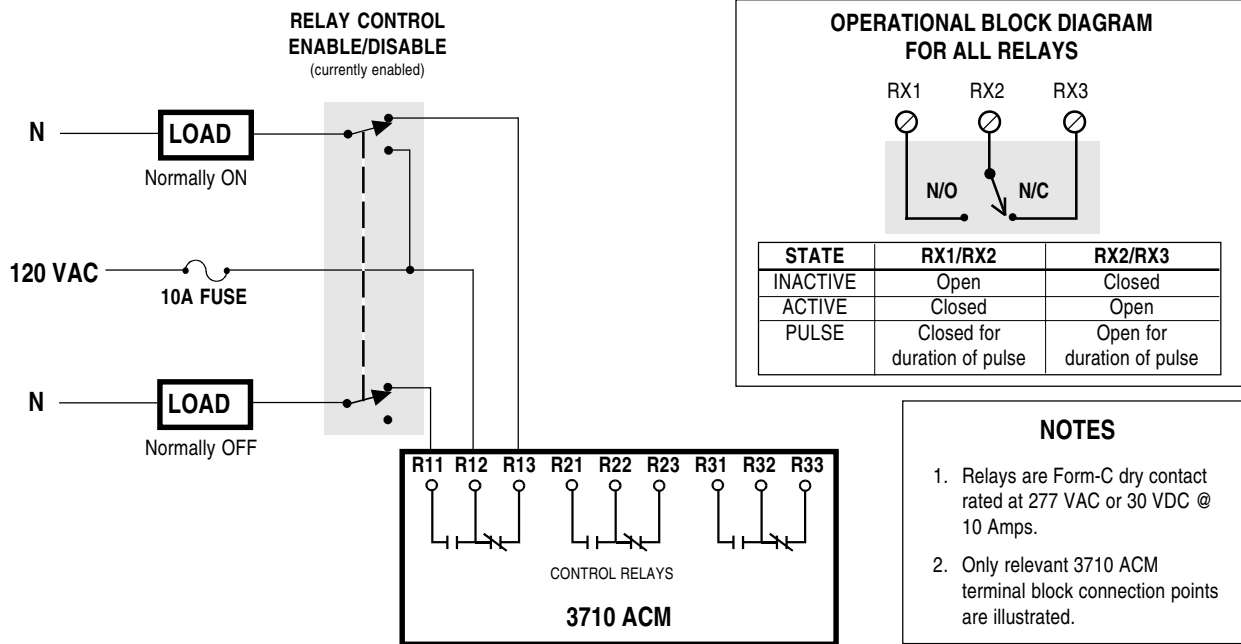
RELAY CONTROL
ENABLE/DISABLE
(currently enabled)

N

LOAD

Normally ON

120 VAC

10A FUSE

N

LOAD

Normally OFF

R11 R12 R13 R21 R22 R23 R31 R32 R33

CONTROL RELAYS

3710 ACM

OPERATIONAL BLOCK DIAGRAM
FOR ALL RELAYS

RX1 RX2 RX3

N/O N/C

| STATE | RX1/RX2 | RX2/RX3 |
|---|---|---|
| INACTIVE | Open | Closed |
| ACTIVE | Closed | Open |
| PULSE | Closed for duration of pulse | Open for duration of pulse |

NOTES

1. Relays are Form-C dry contact rated at 277 VAC or 30 VDC @ 10 Amps.

2. Only relevant 3710 ACM terminal block connection points are illustrated.